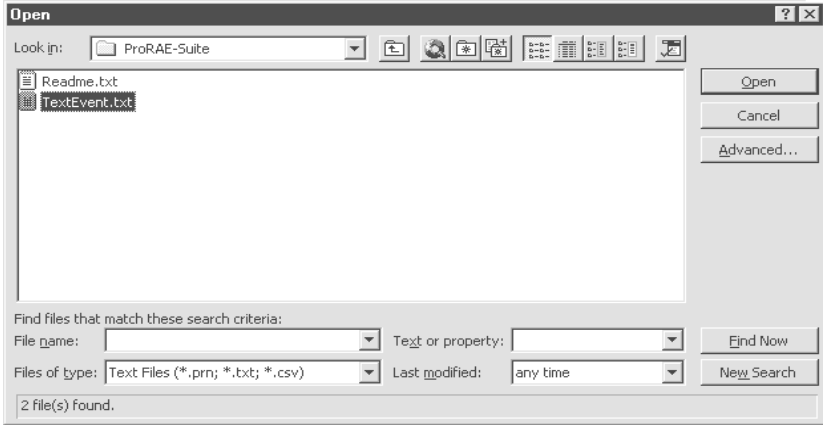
Open

Look in: ProRAE-Suite

Readme.txt
TextEvent.txt

Open
Cancel
Advanced...

Find files that match these search criteria:
File name:
Text or property:
Find Now
Files of type: Text Files (*.prn; *.txt; *.csv)
Last modified: any time
New Search

2 file(s) found.